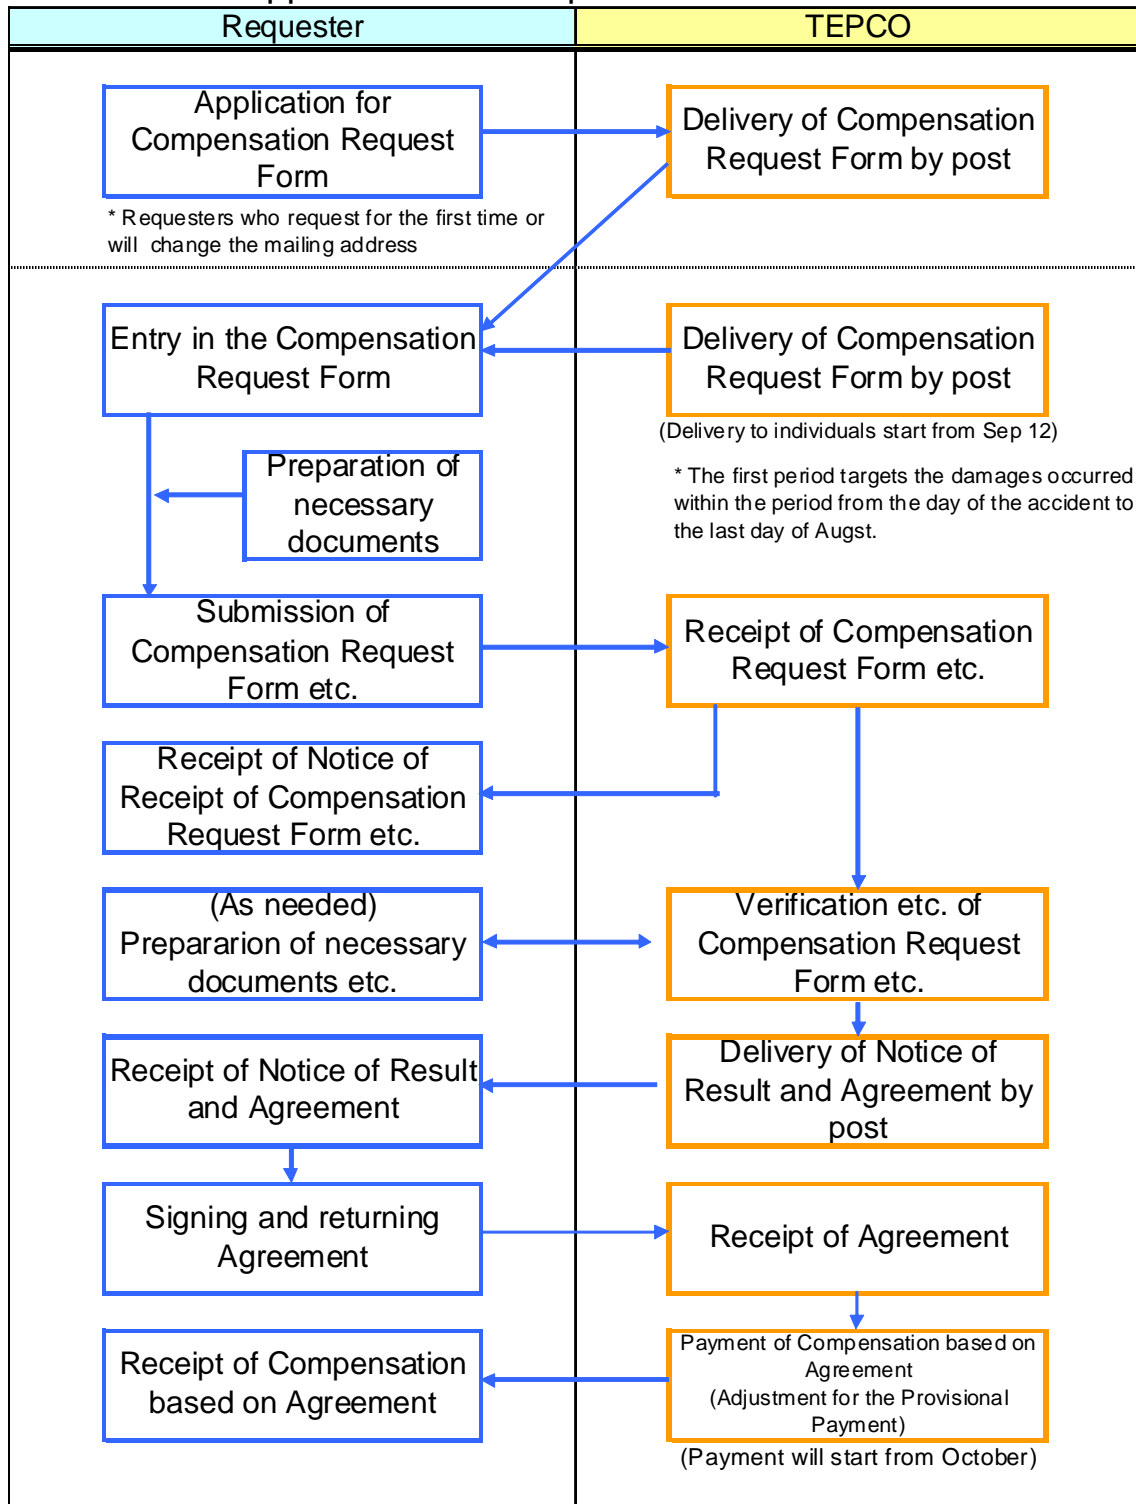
| Requester | TEPCO |
|---|---|

Application for Compensation Request Form

Delivery of Compensation Request Form by post

* Requesters who request for the first time or will change the mailing address

Entry in the Compensation Request Form

Delivery of Compensation Request Form by post

(Delivery to individuals start from Sep 12)

Preparation of necessary documents

* The first period targets the damages occurred within the period from the day of the accident to the last day of Augst.

Submission of Compensation Request Form etc.

Receipt of Compensation Request Form etc.

Receipt of Notice of Receipt of Compensation Request Form etc.

(As needed) Preparation of necessary documents etc.

Verification etc. of Compensation Request Form etc.

Receipt of Notice of Result and Agreement

Delivery of Notice of Result and Agreement by post

Signing and returning Agreement

Receipt of Agreement

Receipt of Compensation based on Agreement

Payment of Compensation based on Agreement (Adjustment for the Provisional Payment)

(Payment will start from October)